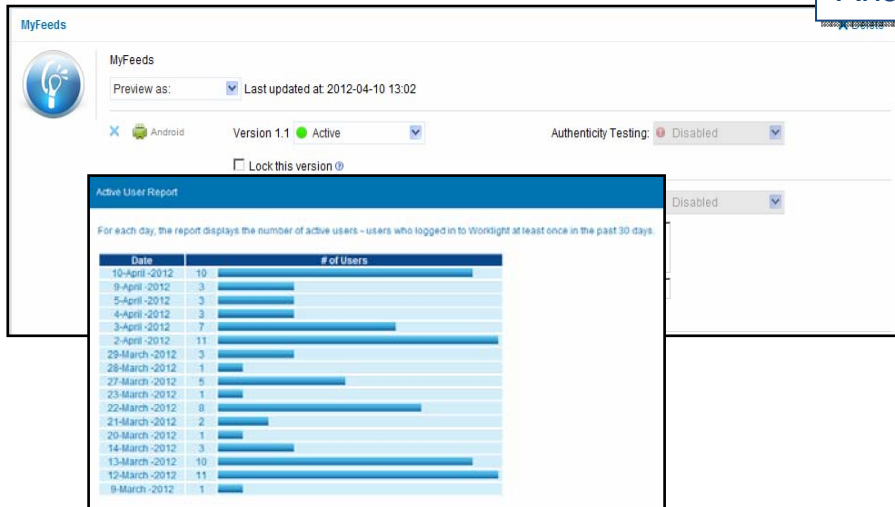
MyFeeds

Delete

MyFeeds

Preview as:

Last updated at: 2012-04-10 13:02

Android

Version 1.1 Active

Authenticity Testing: Disabled

Lock this version

Disabled

Active User Report

For each day, the report displays the number of active users - users who logged in to Worklight at least once in the past 30 days.

| Date | # of Users |
|---|---|
| 10-April -2012 | 10 |
| 9-April -2012 | 3 |
| 5-April -2012 | 3 |
| 4-April -2012 | 3 |
| 3-April -2012 | 7 |
| 2-April -2012 | 11 |
| 29-March -2012 | 3 |
| 28-March -2012 | 1 |
| 27-March -2012 | 5 |
| 23-March -2012 | 1 |
| 22-March -2012 | 8 |
| 21-March -2012 | 2 |
| 20-March -2012 | 1 |
| 14-March -2012 | 3 |
| 13-March -2012 | 10 |
| 12-March -2012 | 11 |
| 9-March -2012 | 1 |